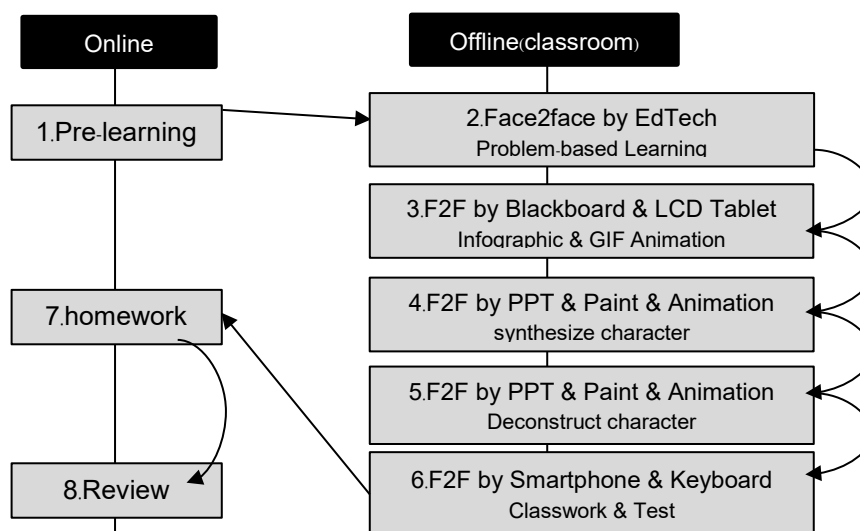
Online

Offline(classroom)

1.Pre-learning

2.Face2face by EdTech
Problem-based Learning

3.F2F by Blackboard & LCD Tablet
Infographic & GIF Animation

7.homework

4.F2F by PPT & Paint & Animation
synthesize character

5.F2F by PPT & Paint & Animation
Deconstruct character

8.Review

6.F2F by Smartphone & Keyboard
Classwork & Test